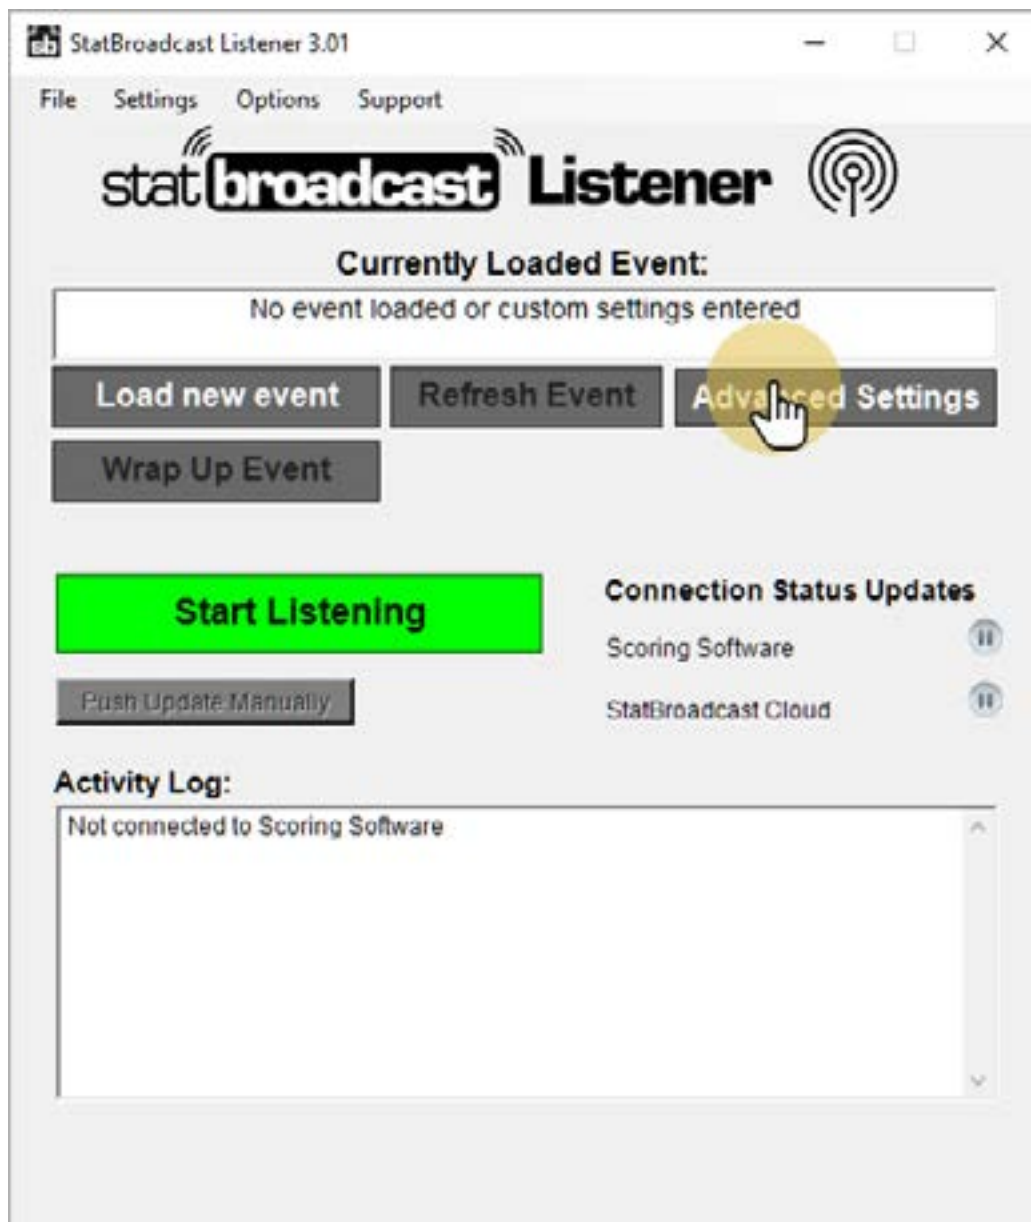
StatBroadcast Listener 3.01

File Settings Options Support

statbroadcast Listener

Currently Loaded Event:

No event loaded or custom settings entered

Load new event

Refresh Event

Adva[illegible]ced Settings

Wrap Up Event

Start Listening

Push Update Manually

Connection Status Updates

Scoring Software

StatBroadcast Cloud

Activity Log:

Not connected to Scoring Software